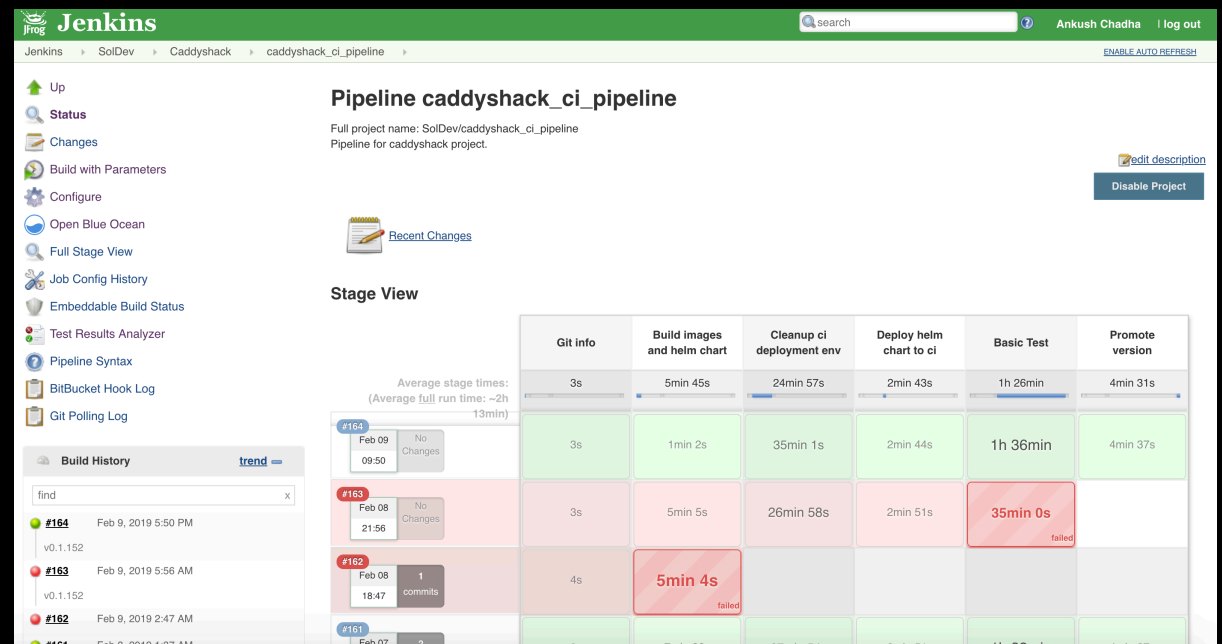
JFrog Jenkins

search

Ankush Chadha | log out

Jenkins › SolDev › Caddyshack › caddyshack_ci_pipeline

ENABLE AUTO REFRESH

Up
Status
Changes
Build with Parameters
Configure
Open Blue Ocean
Full Stage View
Job Config History
Embeddable Build Status
Test Results Analyzer
Pipeline Syntax
BitBucket Hook Log
Git Polling Log

Build History trend

find x

#164 Feb 9, 2019 5:50 PM
v0.1.152
#163 Feb 9, 2019 5:56 AM
v0.1.152
#162 Feb 9, 2019 2:47 AM
#161 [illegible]

Pipeline caddyshack_ci_pipeline

Full project name: SolDev/caddyshack_ci_pipeline
Pipeline for caddyshack project.

edit description

Disable Project

Recent Changes

Stage View

| | Git info | Build images and helm chart | Cleanup ci deployment env | Deploy helm chart to ci | Basic Test | Promote version |
|---|---|---|---|---|---|---|
| Average stage times: (Average full run time: ~2h 13min) | 3s | 5min 45s | 24min 57s | 2min 43s | 1h 26min | 4min 31s |
| #164 Feb 09 09:50 No Changes | 3s | 1min 2s | 35min 1s | 2min 44s | 1h 36min | 4min 37s |
| #163 Feb 08 21:56 No Changes | 3s | 5min 5s | 26min 58s | 2min 51s | 35min 0s failed | |
| #162 Feb 08 18:47 1 commits | 4s | 5min 4s failed | | | | |
| #161 Feb 07 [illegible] | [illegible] | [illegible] | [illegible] | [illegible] | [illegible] | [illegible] |